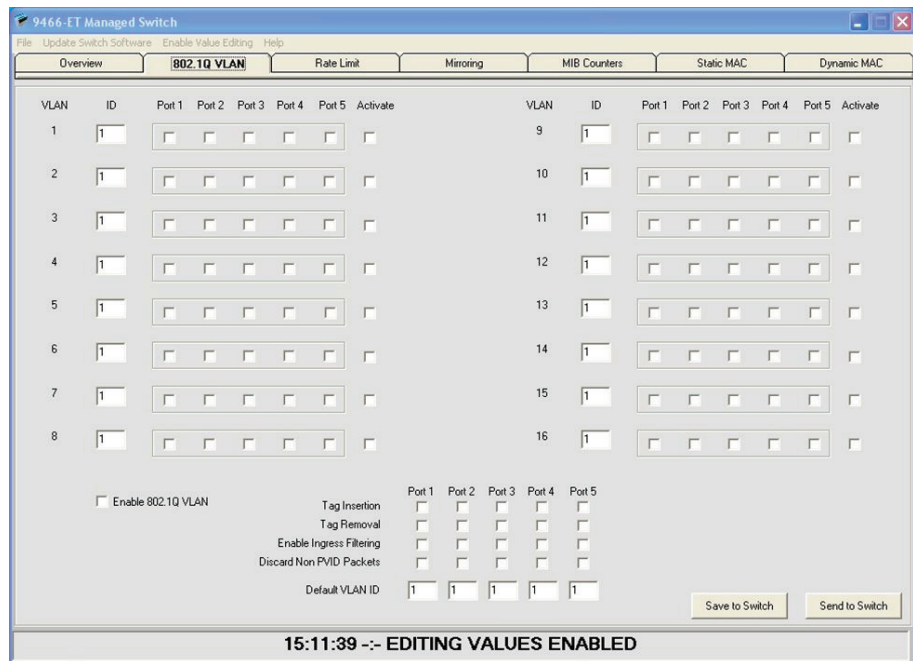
9466-ET Managed Switch

File Update Switch Software Enable Value Editing Help

Overview | 802.1Q VLAN | Rate Limit | Mirroring | MIB Counters | Static MAC | Dynamic MAC

| VLAN | ID | Port 1 | Port 2 | Port 3 | Port 4 | Port 5 | Activate |
|---|---|---|---|---|---|---|---|
| 1 | 1 | | | | | | |
| 2 | 1 | | | | | | |
| 3 | 1 | | | | | | |
| 4 | 1 | | | | | | |
| 5 | 1 | | | | | | |
| 6 | 1 | | | | | | |
| 7 | 1 | | | | | | |
| 8 | 1 | | | | | | |

| VLAN | ID | Port 1 | Port 2 | Port 3 | Port 4 | Port 5 | Activate |
|---|---|---|---|---|---|---|---|
| 9 | 1 | | | | | | |
| 10 | 1 | | | | | | |
| 11 | 1 | | | | | | |
| 12 | 1 | | | | | | |
| 13 | 1 | | | | | | |
| 14 | 1 | | | | | | |
| 15 | 1 | | | | | | |
| 16 | 1 | | | | | | |

Enable 802.1Q VLAN

| | Port 1 | Port 2 | Port 3 | Port 4 | Port 5 |
|---|---|---|---|---|---|
| Tag Insertion | | | | | |
| Tag Removal | | | | | |
| Enable Ingress Filtering | | | | | |
| Discard Non PVID Packets | | | | | |
| Default VLAN ID | 1 | 1 | 1 | 1 | 1 |

Save to Switch

Send to Switch

15:11:39 -:- EDITING VALUES ENABLED